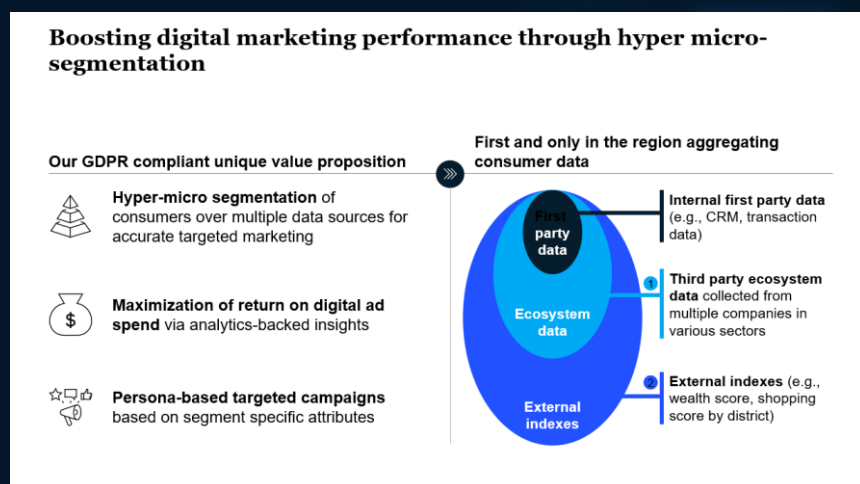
Boosting digital marketing performance through hyper micro-segmentation

Our GDPR compliant unique value proposition

Hyper-micro segmentation of consumers over multiple data sources for accurate targeted marketing

$

Maximization of return on digital ad spend via analytics-backed insights

Persona-based targeted campaigns based on segment specific attributes

First and only in the region aggregating consumer data

First party data

Ecosystem data

External indexes

Internal first party data (e.g., CRM, transaction data)

1 Third party ecosystem data collected from multiple companies in various sectors

2 External indexes (e.g., wealth score, shopping score by district)